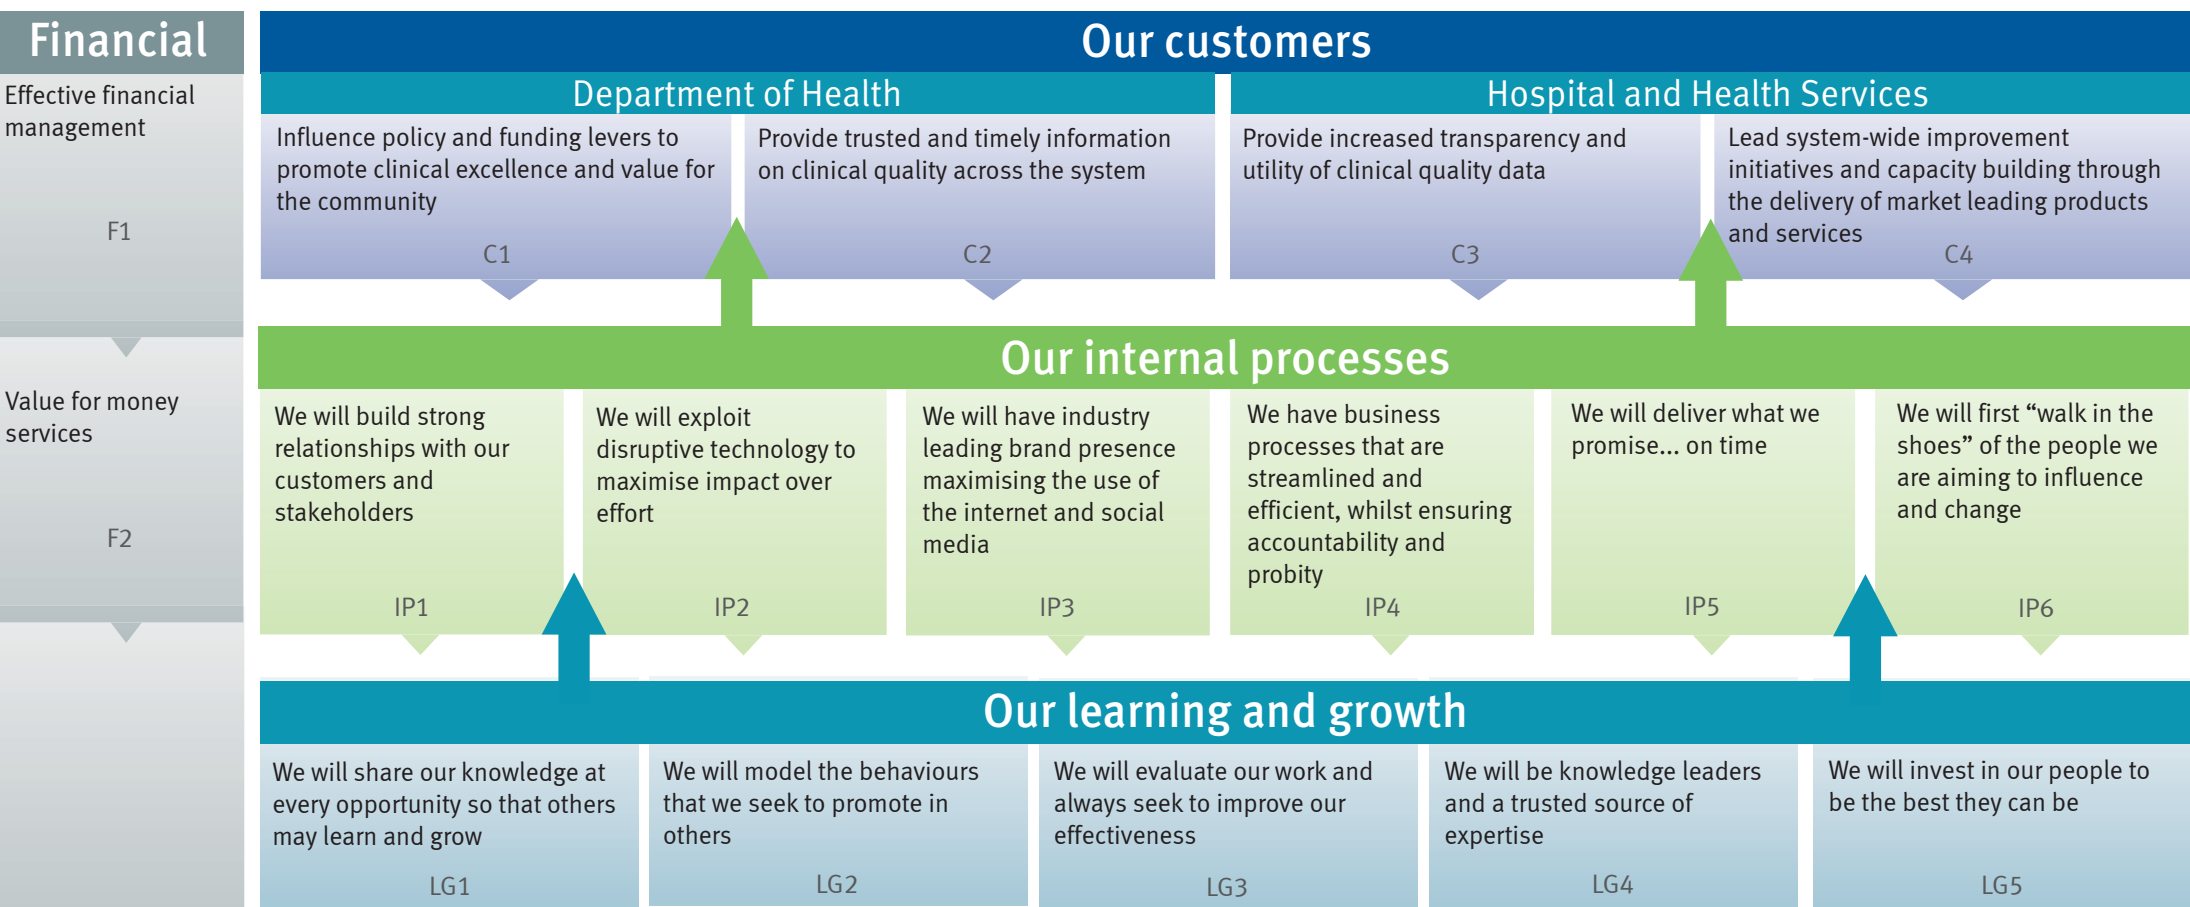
Financial

Effective financial management

F1

Value for money services

F2

Our customers

Department of Health

Influence policy and funding levers to promote clinical excellence and value for the community

C1

Provide trusted and timely information on clinical quality across the system

C2

Hospital and Health Services

Provide increased transparency and utility of clinical quality data

C3

Lead system-wide improvement initiatives and capacity building through the delivery of market leading products and services

C4

Our internal processes

We will build strong relationships with our customers and stakeholders

IP1

We will exploit disruptive technology to maximise impact over effort

IP2

We will have industry leading brand presence maximising the use of the internet and social media

IP3

We have business processes that are streamlined and efficient, whilst ensuring accountability and probity

IP4

We will deliver what we promise... on time

IP5

We will first “walk in the shoes” of the people we are aiming to influence and change

IP6

Our learning and growth

We will share our knowledge at every opportunity so that others may learn and grow

LG1

We will model the behaviours that we seek to promote in others

LG2

We will evaluate our work and always seek to improve our effectiveness

LG3

We will be knowledge leaders and a trusted source of expertise

LG4

We will invest in our people to be the best they can be

LG5